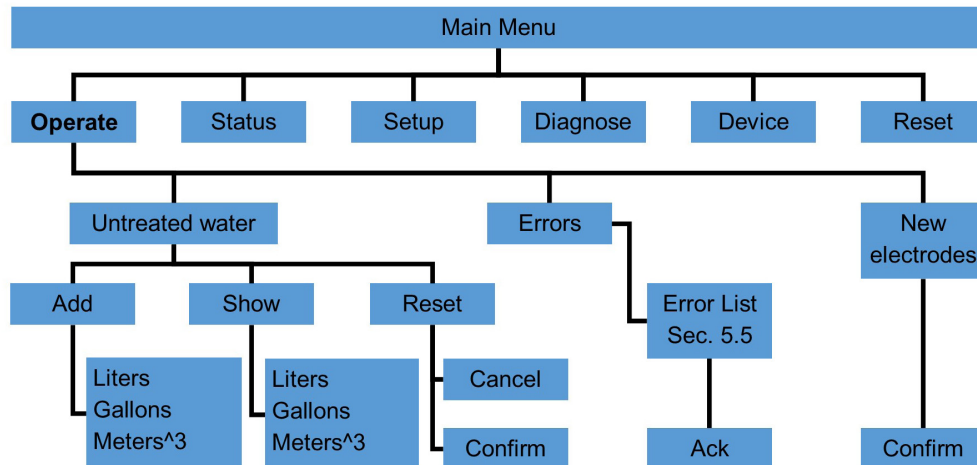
Main Menu

Operate

Status

Setup

Diagnose

Device

Reset

Untreated water

Errors

New electrodes

Add

Show

Reset

Error List Sec. 5.5

Liters
Gallons
Meters^3

Liters
Gallons
Meters^3

Cancel

Confirm

Ack

Confirm